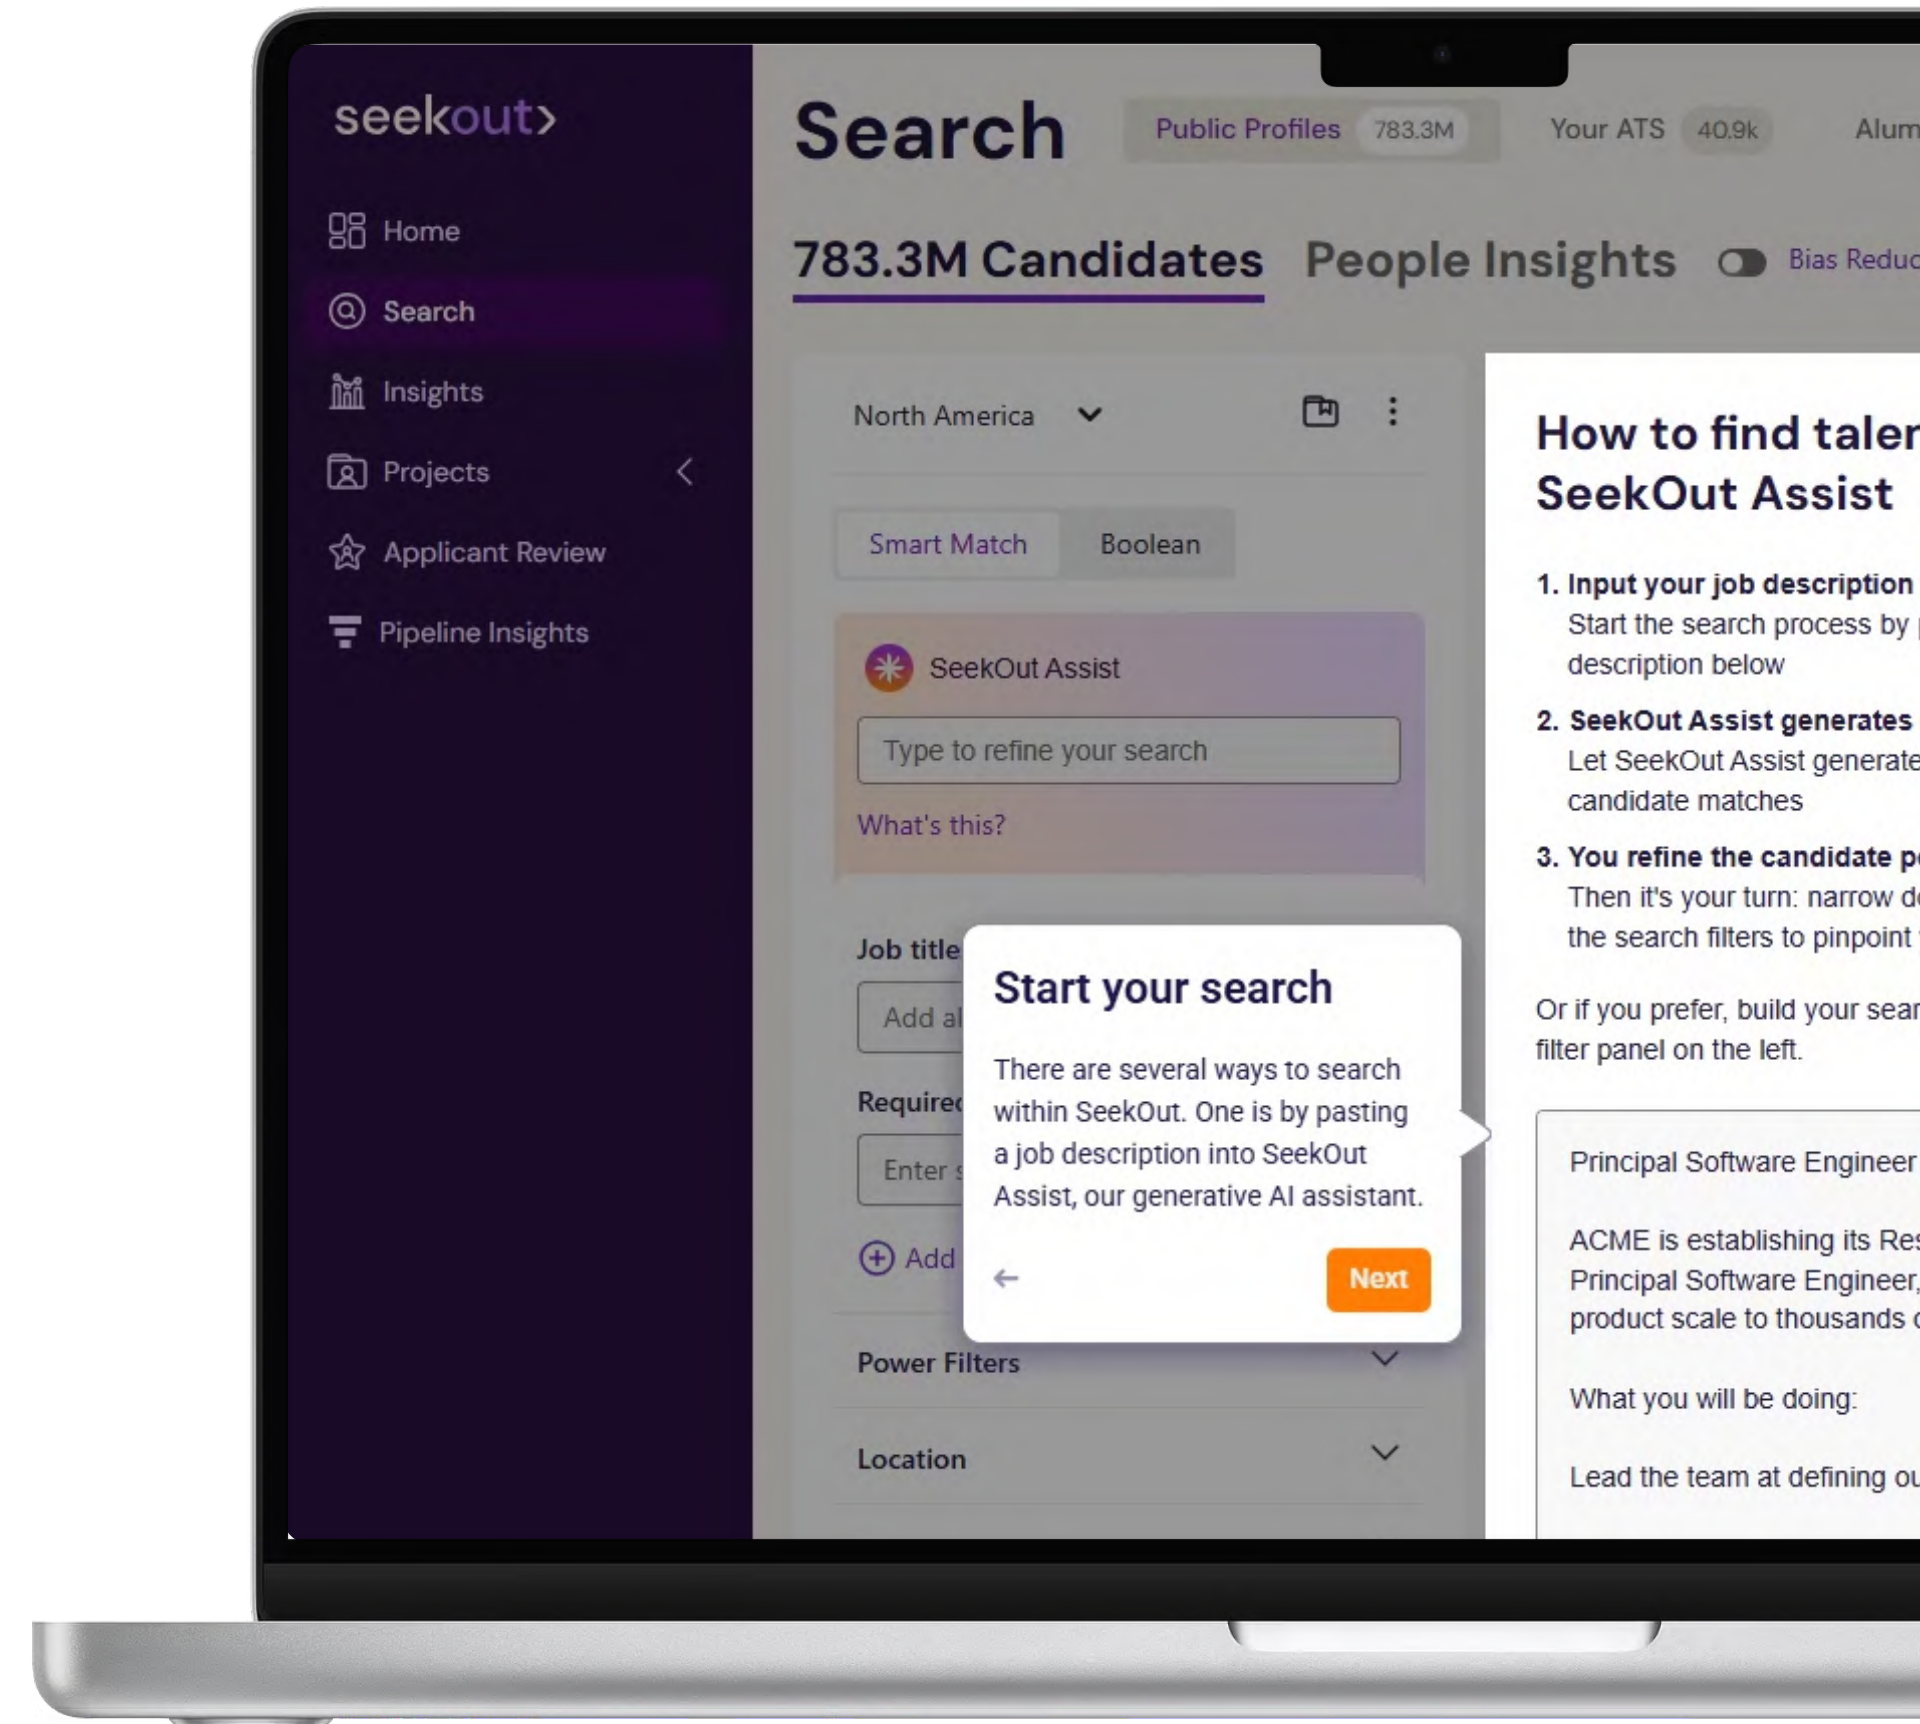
seekout>

Home

Search

Insights

Projects

Applicant Review

Pipeline Insights

Search

Public Profiles 783.3M

Your ATS 40.9k

Alum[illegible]

783.3M Candidates

People Insights

Bias Reduc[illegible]

North America

Smart Match

Boolean

SeekOut Assist

Type to refine your search

What's this?

Job title

Add al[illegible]

Required

Enter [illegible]

Add

Power Filters

Location

Start your search

There are several ways to search within SeekOut. One is by pasting a job description into SeekOut Assist, our generative AI assistant.

Next

How to find taler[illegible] SeekOut Assist

1. Input your job description
Start the search process by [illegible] description below

2. SeekOut Assist generates
Let SeekOut Assist generate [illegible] candidate matches

3. You refine the candidate p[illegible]
Then it's your turn: narrow d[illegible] the search filters to pinpoint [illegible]

Or if you prefer, build your sear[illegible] filter panel on the left.

Principal Software Engineer

ACME is establishing its Res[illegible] Principal Software Engineer, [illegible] product scale to thousands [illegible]

What you will be doing:

Lead the team at defining ou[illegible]